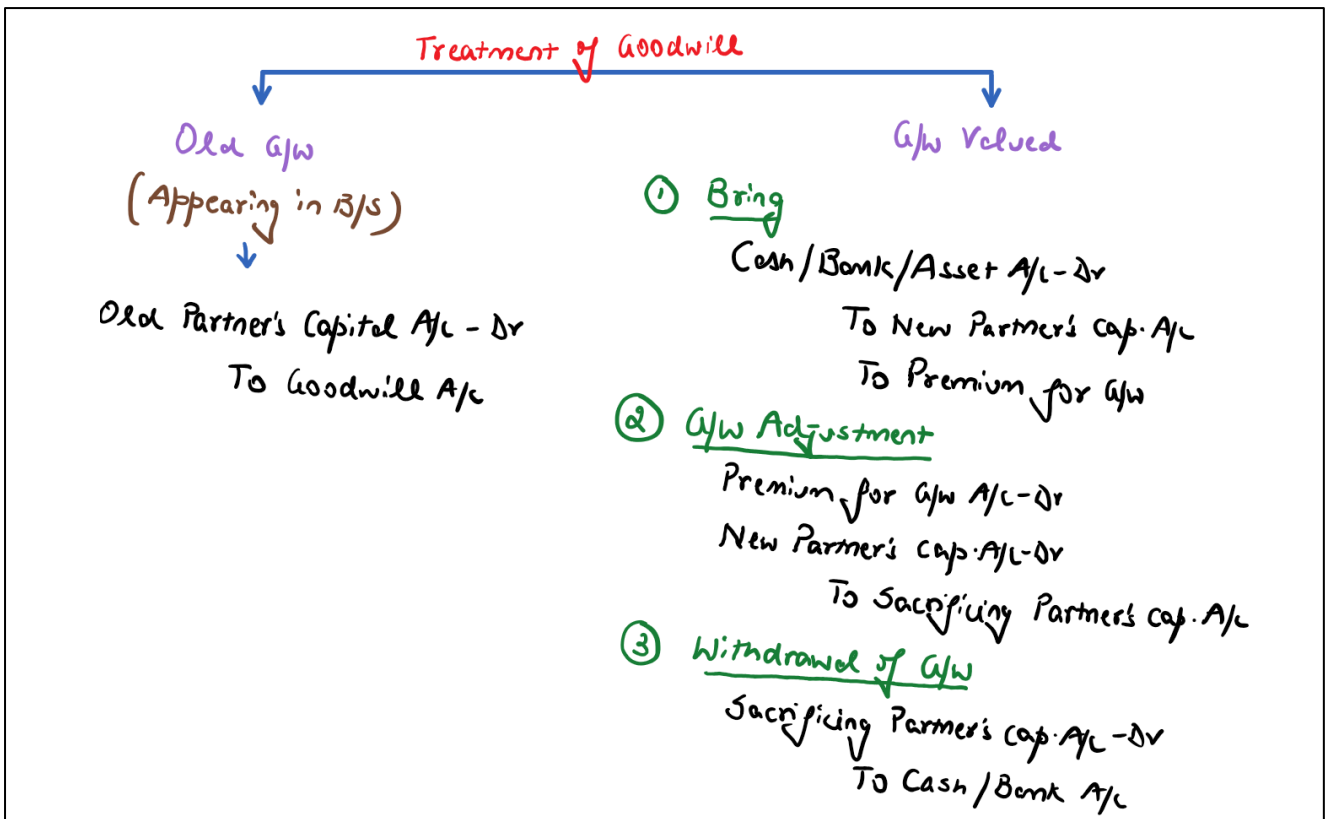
Treatment of Goodwill

Old G/w
(Appearing in B/S)

Old Partner's Capital A/c - Dr
To Goodwill A/c

G/w Valued

① Bring
Cash / Bank / Asset A/c - Dr
To New Partner's cap. A/c
To Premium for G/w

② G/w Adjustment
Premium for G/w A/c - Dr
New Partner's cap. A/c - Dr
To Sacrificing Partner's cap. A/c

③ Withdrawal of G/w
Sacrificing Partner's cap. A/c - Dr
To Cash / Bank A/c